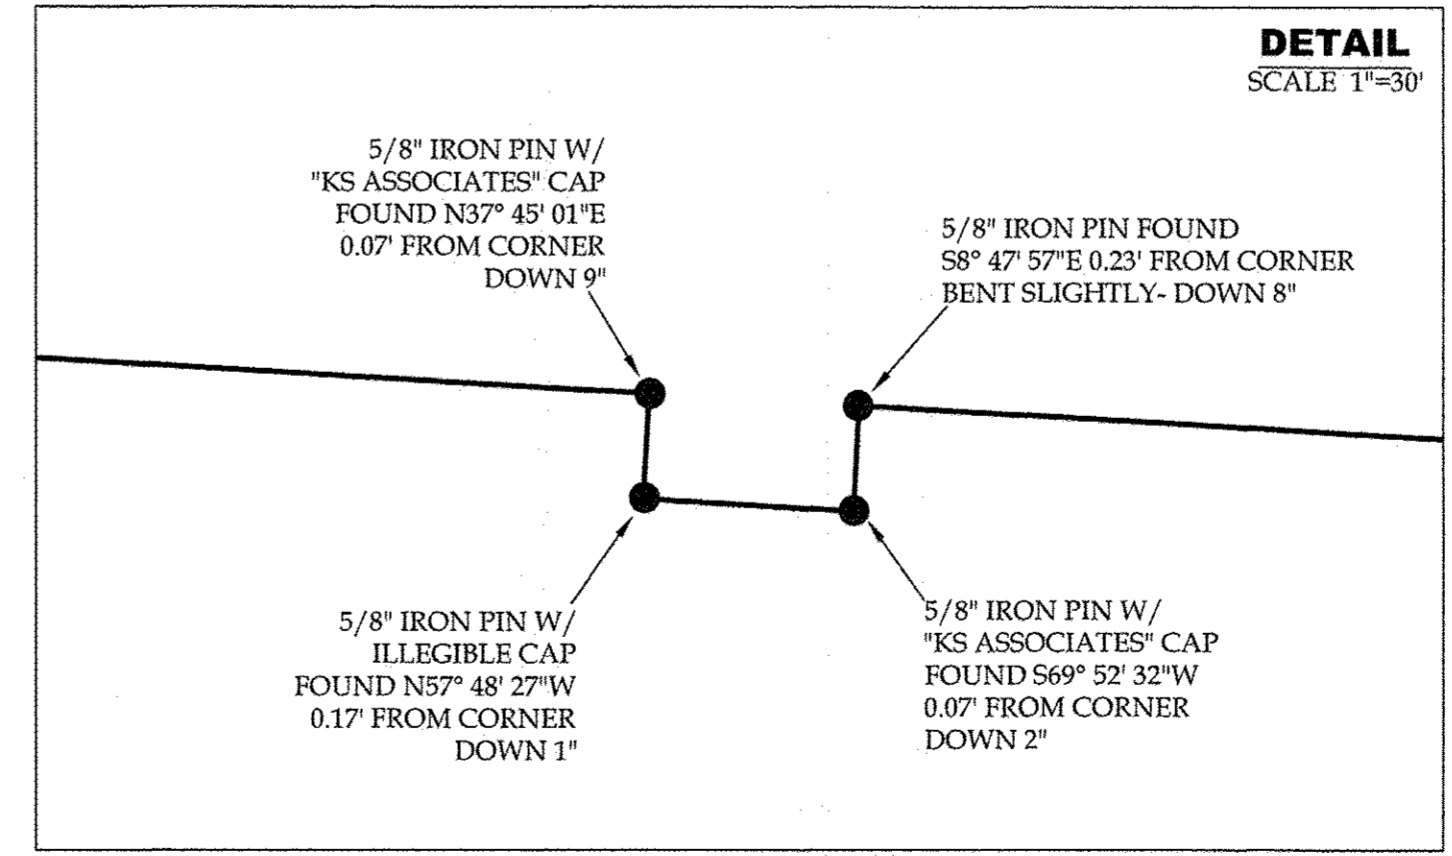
DETAIL
SCALE 1"=30'

5/8" IRON PIN W/
"KS ASSOCIATES" CAP
FOUND N37° 45' 01"E
0.07' FROM CORNER
DOWN 9"

5/8" IRON PIN FOUND
S8° 47' 57"E 0.23' FROM CORNER
BENT SLIGHTLY- DOWN 8"

5/8" IRON PIN W/
ILLEGIBLE CAP
FOUND N57° 48' 27"W
0.17' FROM CORNER
DOWN 1"

5/8" IRON PIN W/
"KS ASSOCIATES" CAP
FOUND S69° 52' 32"W
0.07' FROM CORNER
DOWN 2"